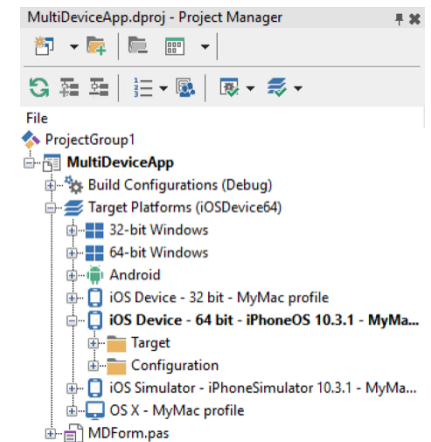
MultiDeviceApp.dproj - Project Manager

File

ProjectGroup1
MultiDeviceApp
Build Configurations (Debug)
Target Platforms (iOSDevice64)
32-bit Windows
64-bit Windows
Android
iOS Device - 32 bit - MyMac profile
iOS Device - 64 bit - iPhoneOS 10.3.1 - MyMa...
Target
Configuration
iOS Simulator - iPhoneSimulator 10.3.1 - MyMa...
OS X - MyMac profile
MDForm.pas